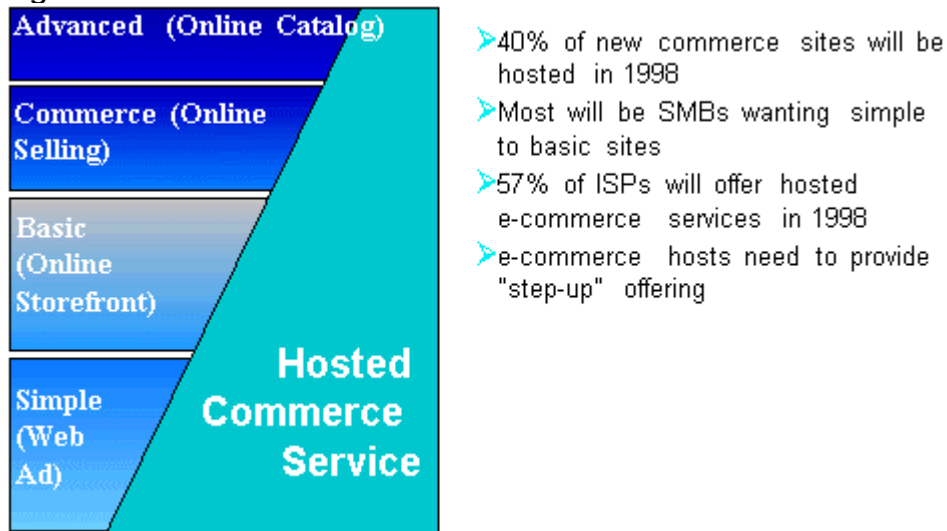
Advanced (Online Catalog)

Commerce (Online Selling)

Basic (Online Storefront)

Simple (Web Ad)

Hosted Commerce Service

40% of new commerce sites will be hosted in 1998

Most will be SMBs wanting simple to basic sites

57% of ISPs will offer hosted e-commerce services in 1998

e-commerce hosts need to provide "step-up" offering